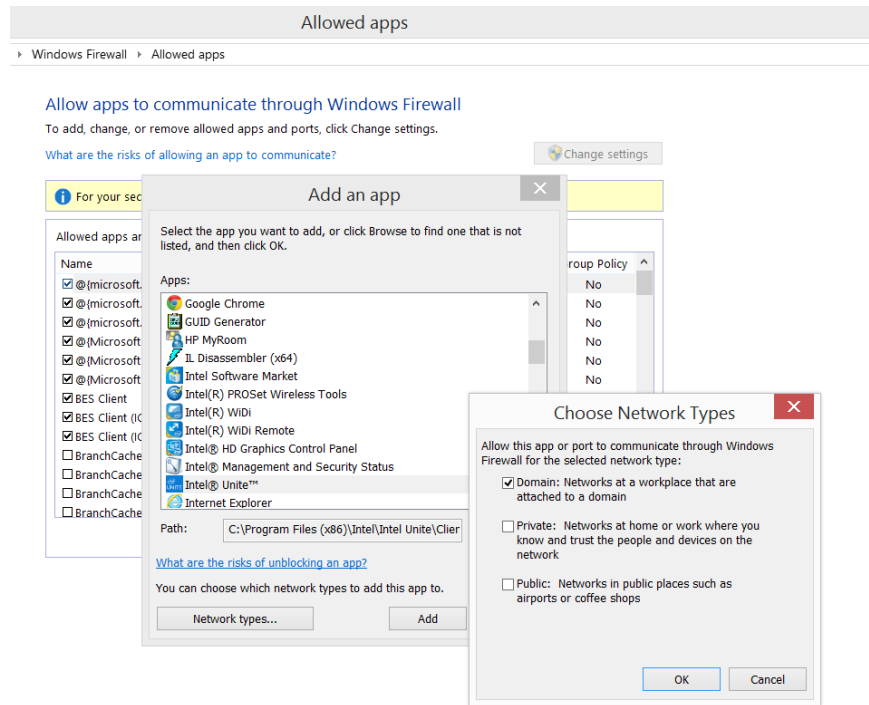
Allowed apps

Windows Firewall ▸ Allowed apps

Allow apps to communicate through Windows Firewall

To add, change, or remove allowed apps and ports, click Change settings.

What are the risks of allowing an app to communicate?

Change settings

For your sec

Allowed apps ar

Name

roup Policy

☑ @{microsoft. No
☑ @{microsoft. No
☑ @{microsoft. No
☑ @{Microsoft No
☑ @{Microsoft No
☑ @{Microsoft No
☑ BES Client
☑ BES Client (IC
☑ BES Client (IC
☐ BranchCache
☐ BranchCache
☐ BranchCache
☐ BranchCache

Add an app

Select the app you want to add, or click Browse to find one that is not listed, and then click OK.

Apps:

Google Chrome
GUID Generator
HP MyRoom
IL Disassembler (x64)
Intel Software Market
Intel(R) PROSet Wireless Tools
Intel(R) WiDi
Intel(R) WiDi Remote
Intel® HD Graphics Control Panel
Intel® Management and Security Status
Intel® Unite™
Internet Explorer

Path: C:\Program Files (x86)\Intel\Intel Unite\Clier

What are the risks of unblocking an app?

You can choose which network types to add this app to.

Network types...

Add

Choose Network Types

Allow this app or port to communicate through Windows Firewall for the selected network type:

☑ Domain: Networks at a workplace that are attached to a domain

☐ Private: Networks at home or work where you know and trust the people and devices on the network

☐ Public: Networks in public places such as airports or coffee shops

OK

Cancel